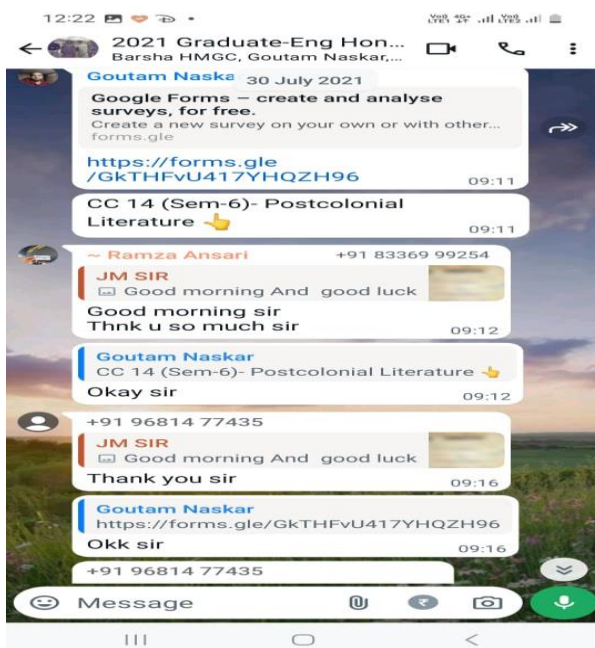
12:22

2021 Graduate-Eng Hon...
Barsha HMGC, Goutam Naskar,...

Goutam Naska 30 July 2021

Google Forms – create and analyse surveys, for free.
Create a new survey on your own or with other...
forms.gle

https://forms.gle/GkTHFvU417YHQZH96
09:11

CC 14 (Sem-6)- Postcolonial Literature 👈
09:11

~ Ramza Ansari +91 83369 99254
JM SIR
Good morning And good luck
Good morning sir
Thnk u so much sir
09:12

Goutam Naskar
CC 14 (Sem-6)- Postcolonial Literature 👈
Okay sir
09:12

+91 96814 77435
JM SIR
Good morning And good luck
Thank you sir
09:16

Goutam Naskar
https://forms.gle/GkTHFvU417YHQZH96
Okk sir
09:16

+91 96814 77435

Message